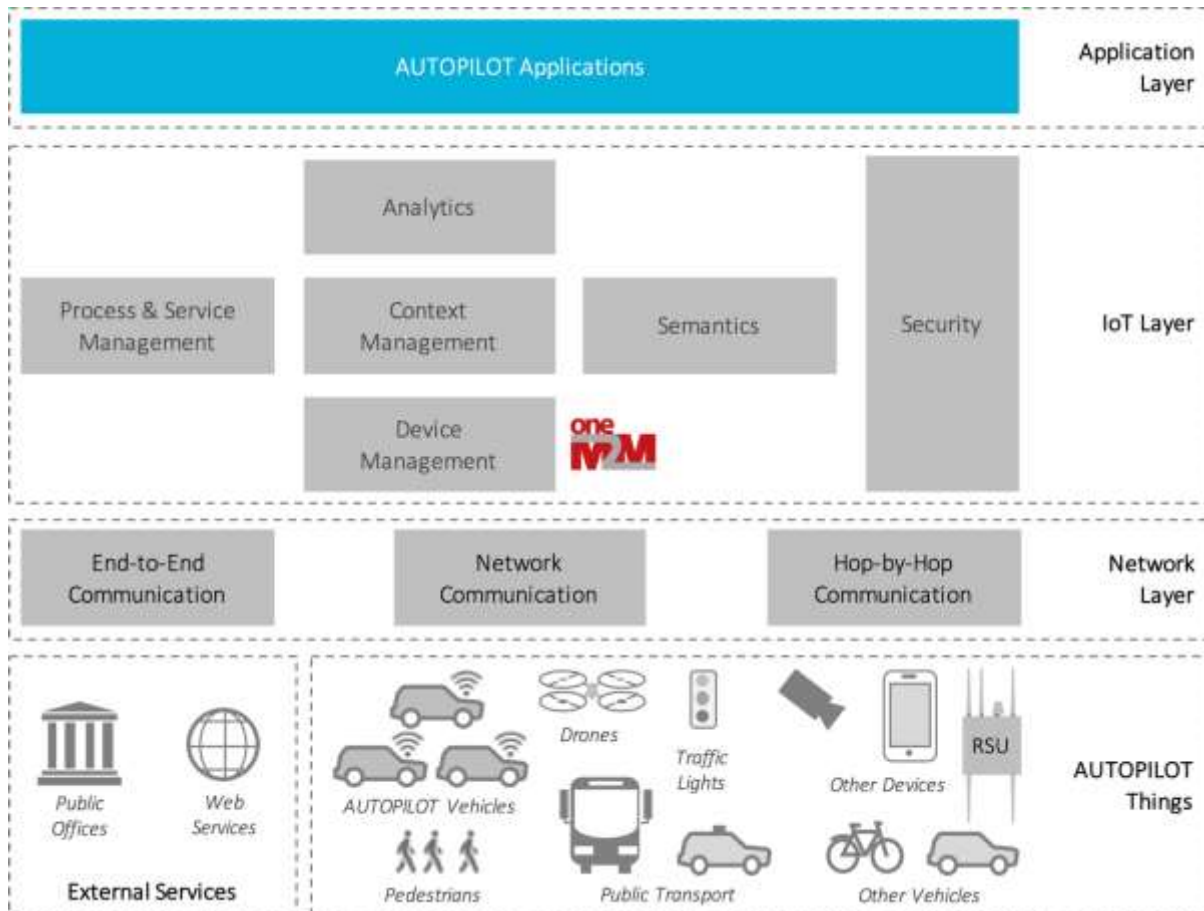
AUTOPILOT Applications

Application Layer

Analytics

Process & Service Management

Context Management

Semantics

Security

IoT Layer

Device Management

oneM2M

End-to-End Communication

Network Communication

Hop-by-Hop Communication

Network Layer

Public Offices

Web Services

External Services

AUTOPILOT Vehicles

Drones

Traffic Lights

Other Devices

RSU

AUTOPILOT Things

Pedestrians

Public Transport

Other Vehicles